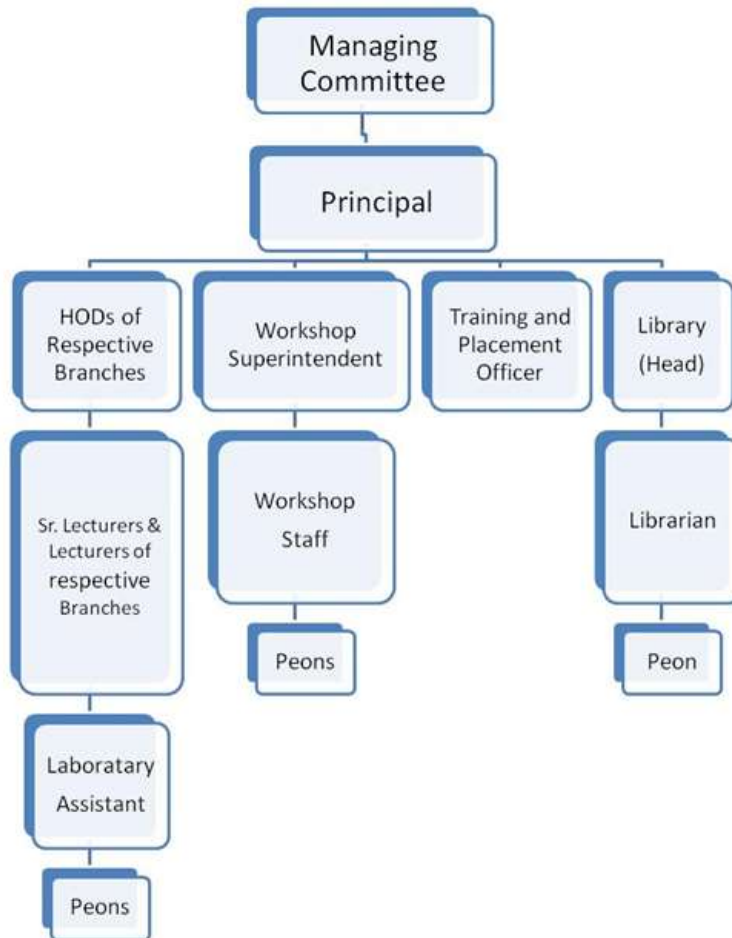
Managing Committee

Principal

HODs of Respective Branches

Workshop Superintendent

Training and Placement Officer

Library (Head)

Sr. Lecturers & Lecturers of respective Branches

Workshop Staff

Librarian

Peons

Peon

Laboratary Assistant

Peons